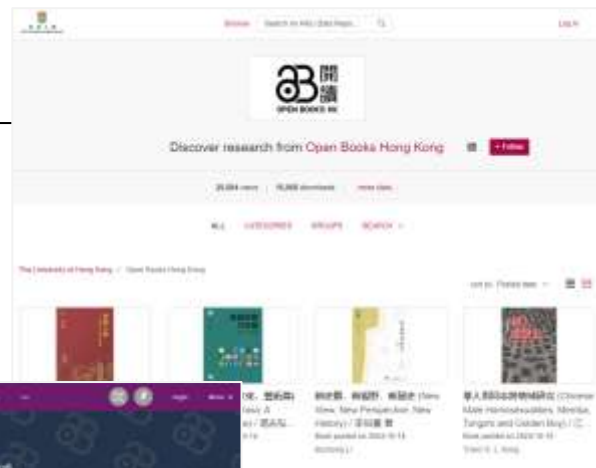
Browse Search on HKU Data Repo... Log in

開
讀
OPEN BOOKS HK

Discover research from Open Books Hong Kong + Follow

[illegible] views | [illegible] downloads | more stats

ALL CATEGORIES GROUPS SEARCH

The University of Hong Kong / Open Books Hong Kong

Sort by Posted date

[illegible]

新史學、新視野、新題者 (New View, New Perspective, New History) / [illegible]
Book posted on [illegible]

華人男同志與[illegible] (Chinese Male Homosexualities, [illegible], Tongzhi and Golden Boy) / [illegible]
Book posted on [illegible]